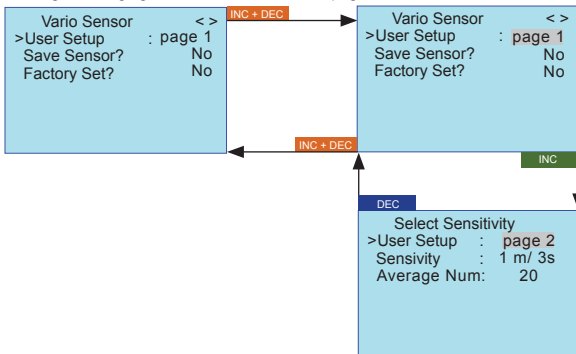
Vario Sensor < >
>User Setup : page 1
Save Sensor? No
Factory Set? No

INC + DEC

Vario Sensor < >
>User Setup : page 1
Save Sensor? No
Factory Set? No

INC + DEC

INC

DEC

Select Sensitivity
>User Setup : page 2
Sensivity : 1 m/ 3s
Average Num: 20